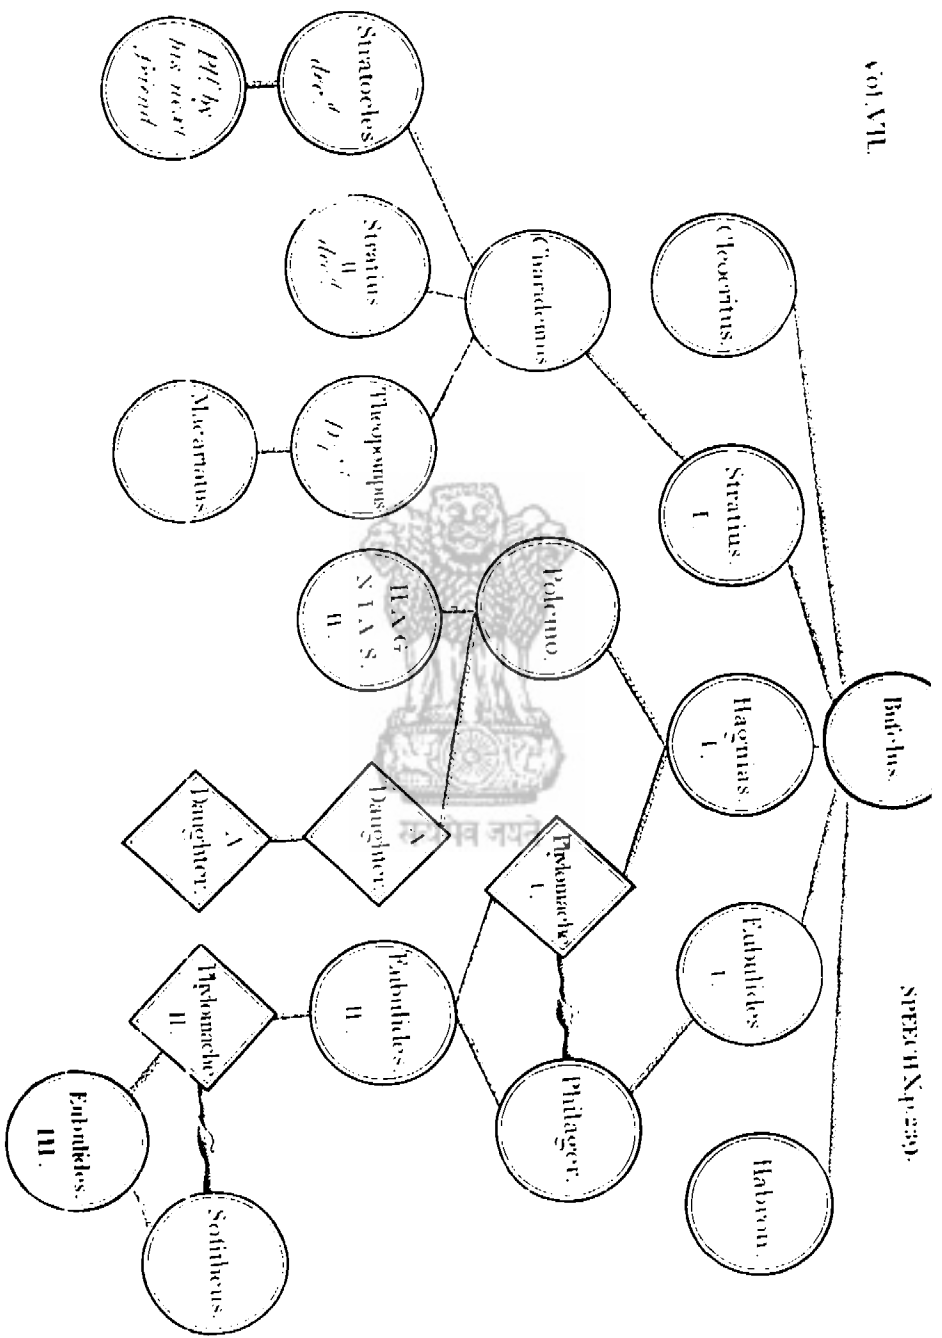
Vol. VII.

SPEECH Xp. 239.

Bufelus.

Cleocritus.

Stratius I.

Hagnias I.

Eubulides I.

Habron.

Charidemus

Polemo.

Phylomache I.

Philager.

Stratocles dec'd

Stratius II dec'd

Theopompus Dec'd

Macartatus

HAGNIAS. II.

A Daughter.

A Daughter.

Eubulides II.

Phylomache II

Eubulides. III.

Sositheus.

Pl'f by his next friend